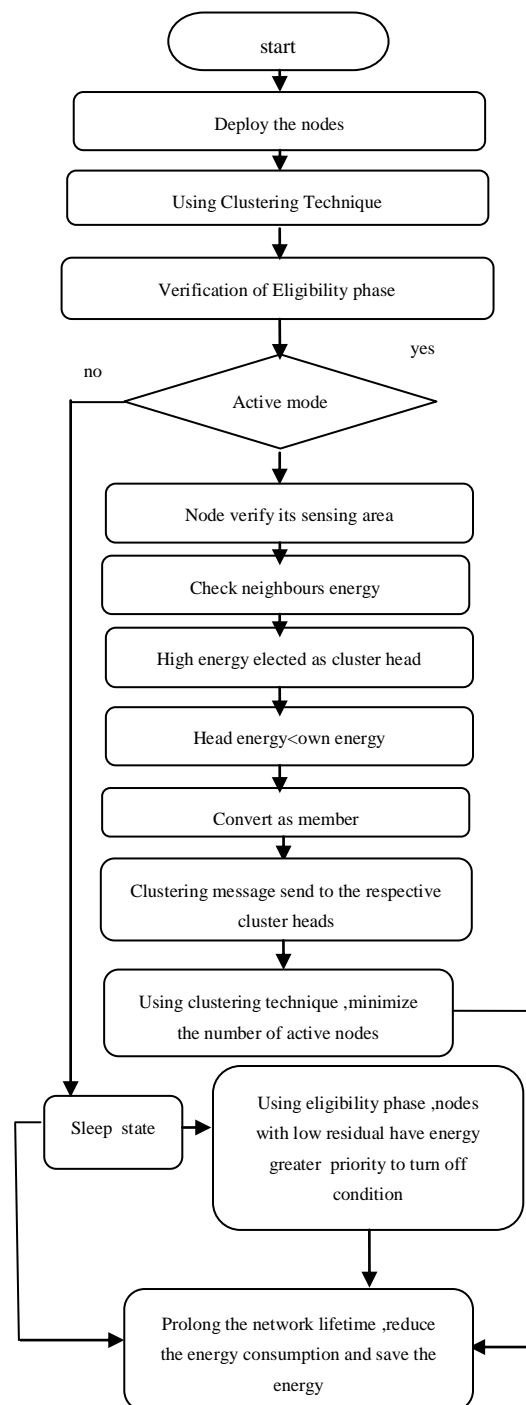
start

Deploy the nodes

Using Clustering Technique

Verification of Eligibility phase

yes

no

Active mode

Node verify its sensing area

Check neighbours energy

High energy elected as cluster head

Head energy<own energy

Convert as member

Clustering message send to the respective cluster heads

Using clustering technique ,minimize the number of active nodes

Sleep state

Using eligibility phase ,nodes with low residual have energy greater priority to turn off condition

Prolong the network lifetime ,reduce the energy consumption and save the energy